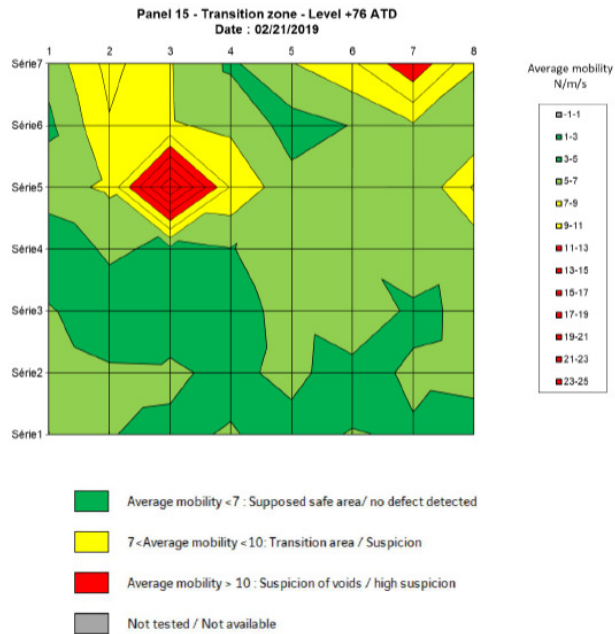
Panel 15 - Transition zone - Level +76 ATD
Date : 02/21/2019

1 2 3 4 5 6 7 8

Série7
Série6
Série5
Série4
Série3
Série2
Série1

Average mobility
N/m/s

-1-1
1-3
3-5
5-7
7-9
9-11
11-13
13-15
15-17
17-19
19-21
21-23
23-25

Average mobility <7 : Supposed safe area/ no defect detected

7<Average mobility <10: Transition area / Suspicion

Average mobility > 10 : Suspicion of voids / high suspicion

Not tested / Not available